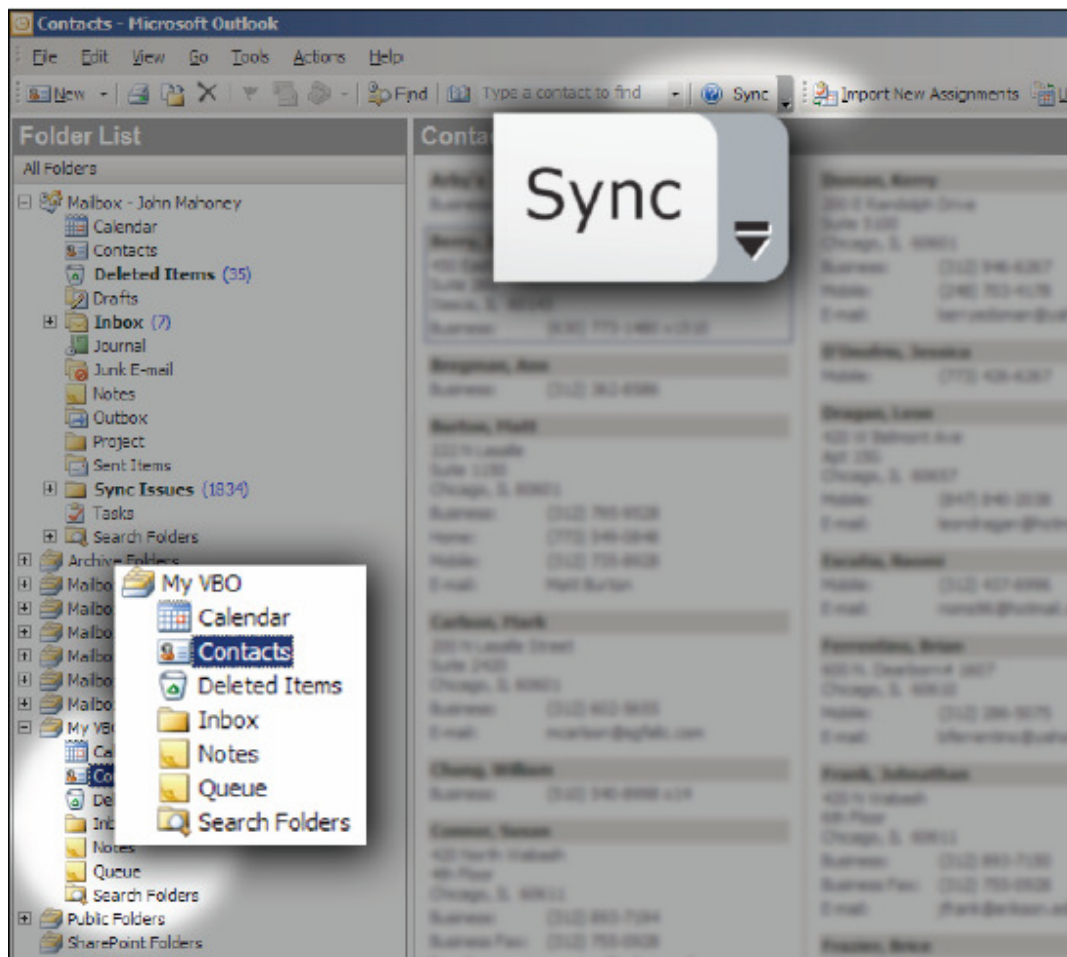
Contacts - Microsoft Outlook

File Edit View Go Tools Actions Help

New Find Type a contact to find Sync Import New Assignments

Folder List

All Folders

Mailbox - John Mahoney
Calendar
Contacts
Deleted Items (35)
Drafts
Inbox (7)
Journal
Junk E-mail
Notes
Outbox
Project
Sent Items
Sync Issues (1834)
Tasks
Search Folders
Archive Folders
Mailbo
Mailbo
Mailbo
Mailbo
Mailbo
Mailbo
My VB
Ca
Co
De
Inb
Notes
Queue
Search Folders
Public Folders
SharePoint Folders

Conta

Sync

My VBO
Calendar
Contacts
Deleted Items
Inbox
Notes
Queue
Search Folders

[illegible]